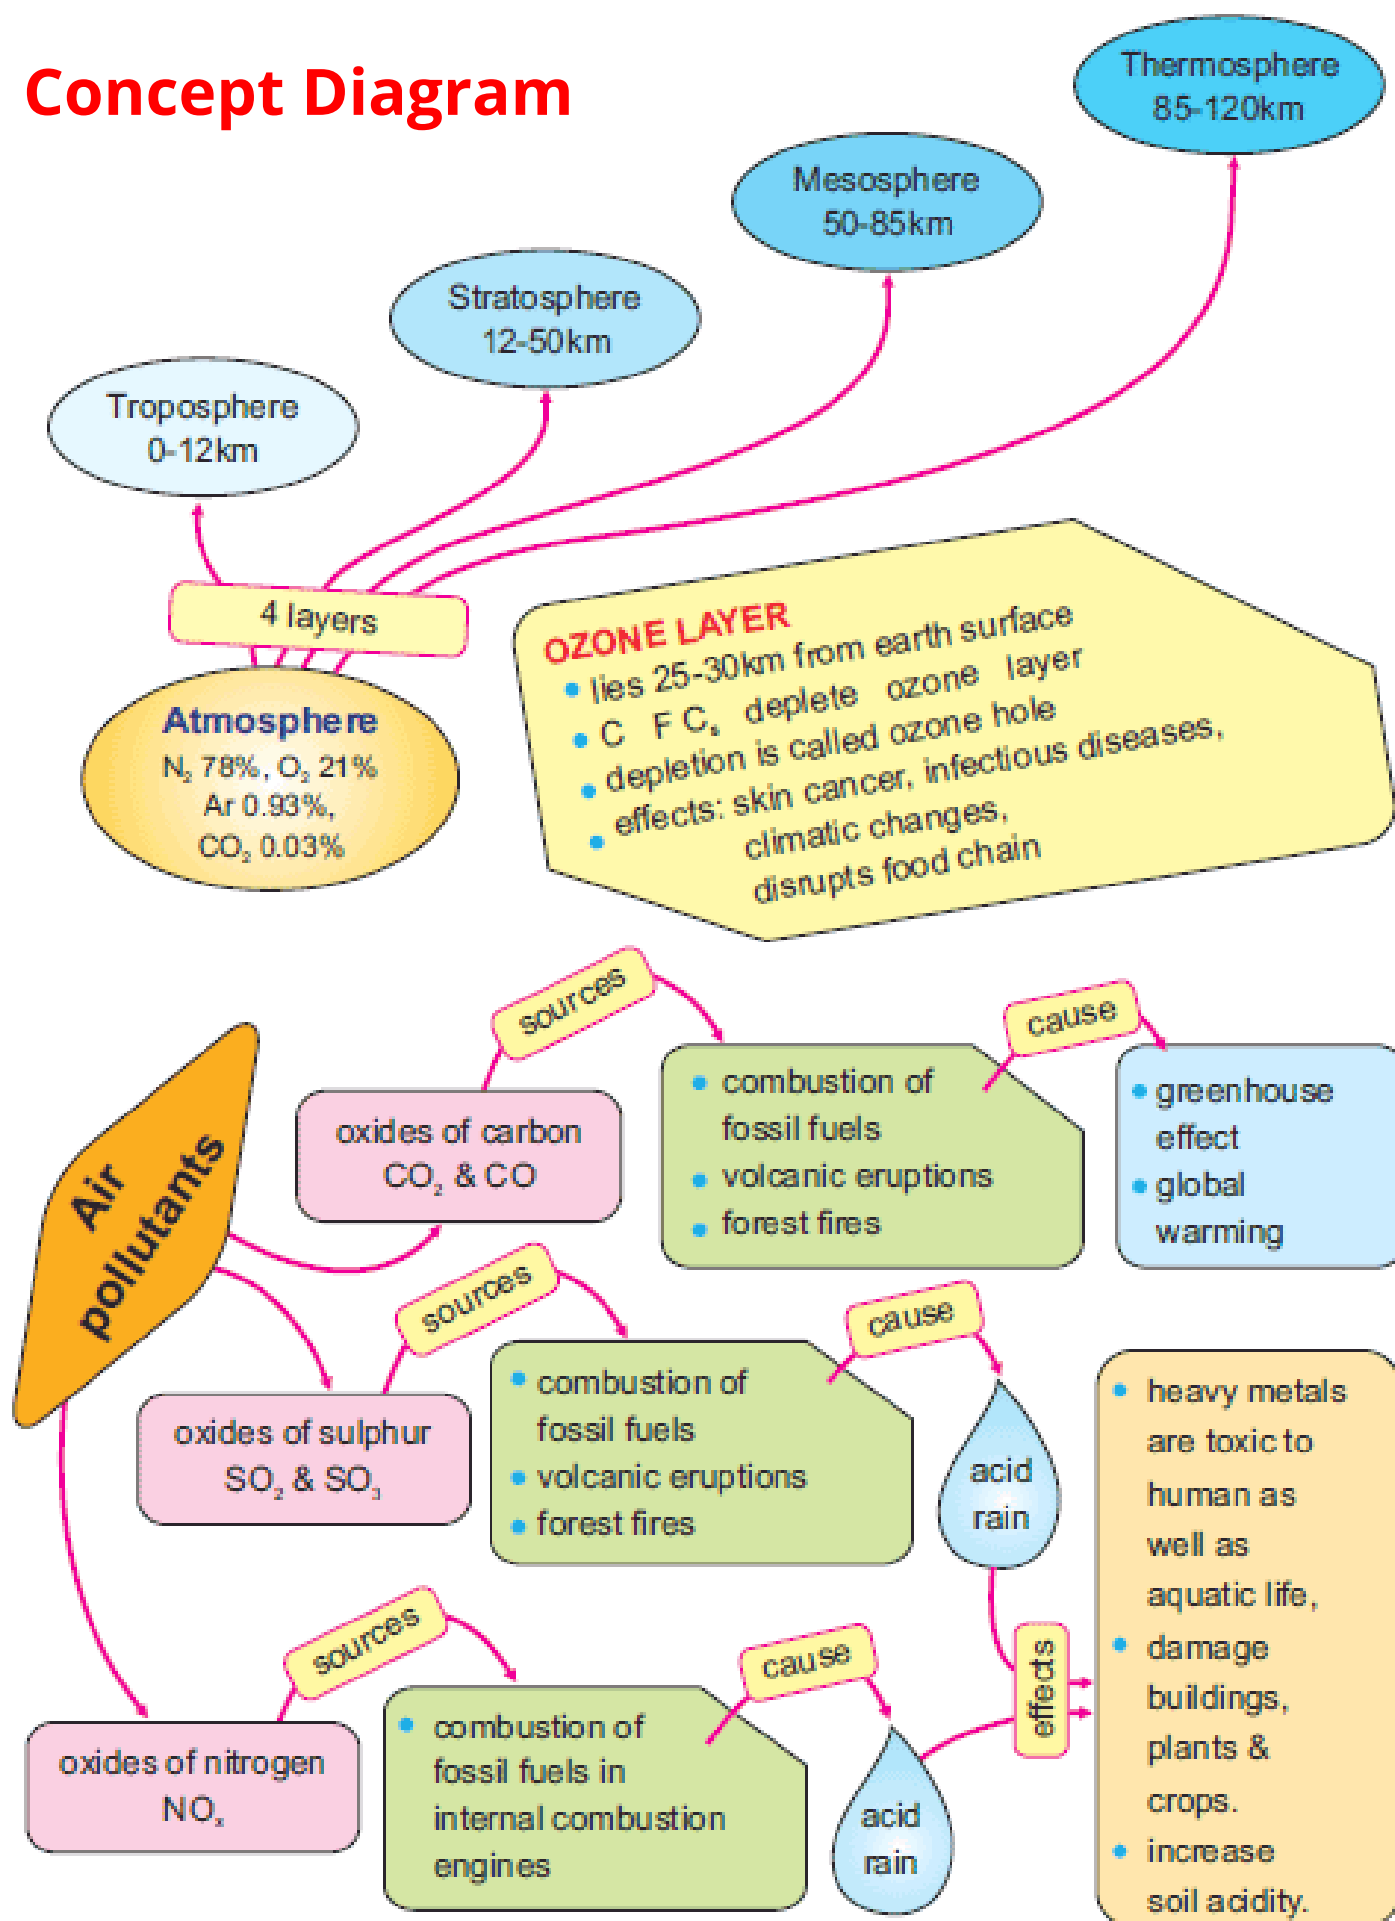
Concept Diagram

Thermosphere
85-120km

Mesosphere
50-85km

Stratosphere
12-50km

Troposphere
0-12km

4 layers

Atmosphere
$N_2$ 78%, $O_2$ 21%
Ar 0.93%,
$CO_2$ 0.03%

OZONE LAYER
• lies 25-30km from earth surface
• C F $C_s$ deplete ozone layer
• depletion is called ozone hole
• effects: skin cancer, infectious diseases, climatic changes, disrupts food chain

Air pollutants

sources

oxides of carbon
$CO_2$ & CO

• combustion of fossil fuels
• volcanic eruptions
• forest fires

cause

• greenhouse effect
• global warming

sources

oxides of sulphur
$SO_2$ & $SO_3$

• combustion of fossil fuels
• volcanic eruptions
• forest fires

cause

acid rain

• heavy metals are toxic to human as well as aquatic life,
• damage buildings, plants & crops.
• increase soil acidity.

effects

sources

oxides of nitrogen
$NO_x$

• combustion of fossil fuels in internal combustion engines

cause

acid rain